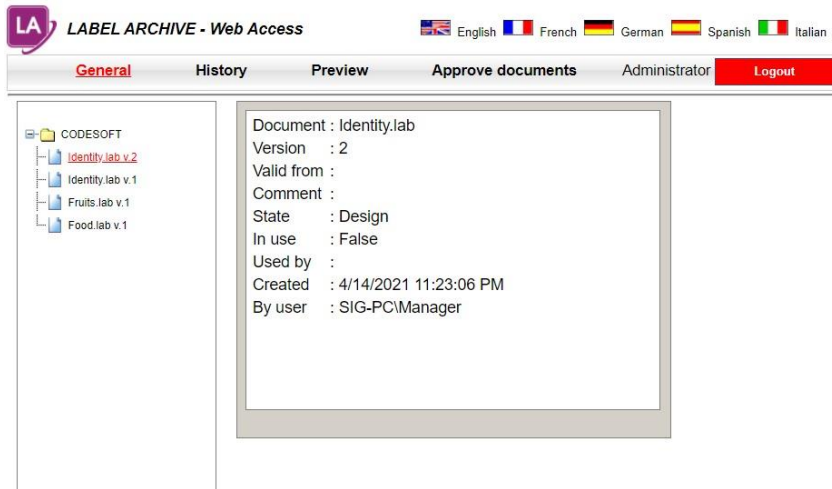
LA LABEL ARCHIVE - Web Access

English French German Spanish Italian

General History Preview Approve documents Administrator Logout

CODESOFT
Identity.lab v.2
Identity.lab v.1
Fruits.lab v.1
Food.lab v.1

Document : Identity.lab
Version : 2
Valid from :
Comment :
State : Design
In use : False
Used by :
Created : 4/14/2021 11:23:06 PM
By user : SIG-PC\Manager